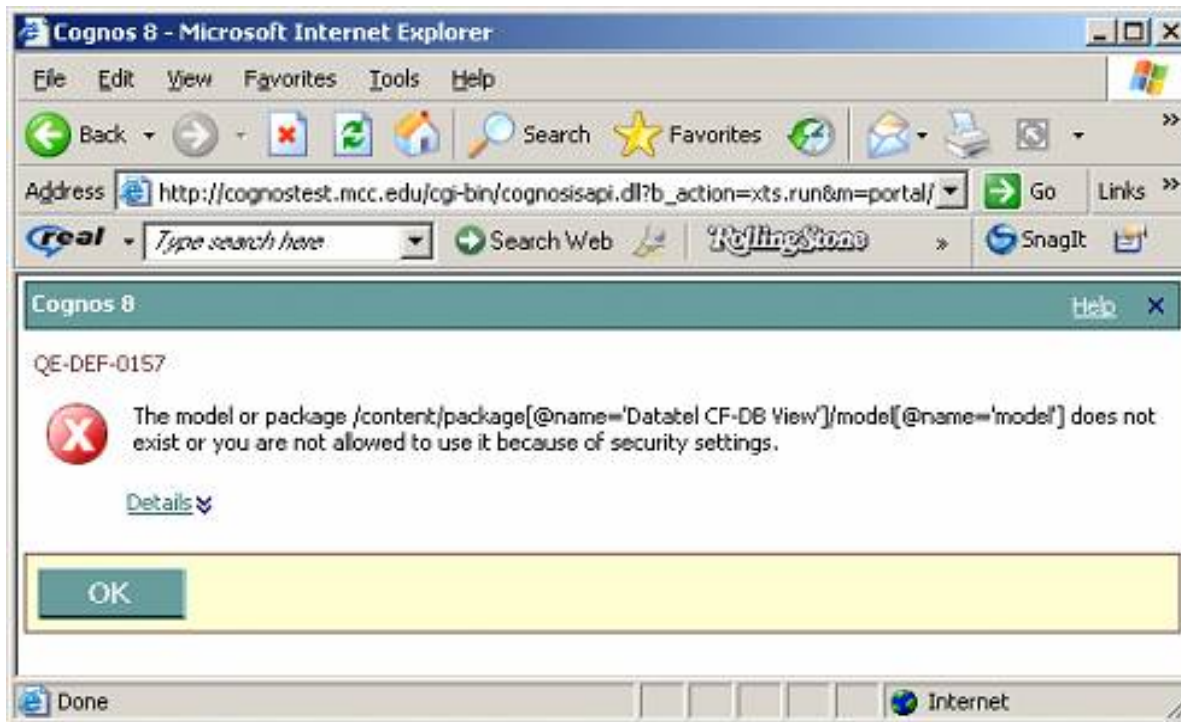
Cognos 8 - Microsoft Internet Explorer

File Edit View Favorites Tools Help

Back Search Favorites

Address http://cognostest.mcc.edu/cgi-bin/cognosisapi.dll?b_action=xts.run&m=portal/ Go Links

real Type search here Search Web RollingStone SnagIt

Cognos 8 Help

QE-DEF-0157

The model or package /content/package[@name='Datatel CF-DB View']/model[@name='model'] does not exist or you are not allowed to use it because of security settings.

Details

OK

Done Internet